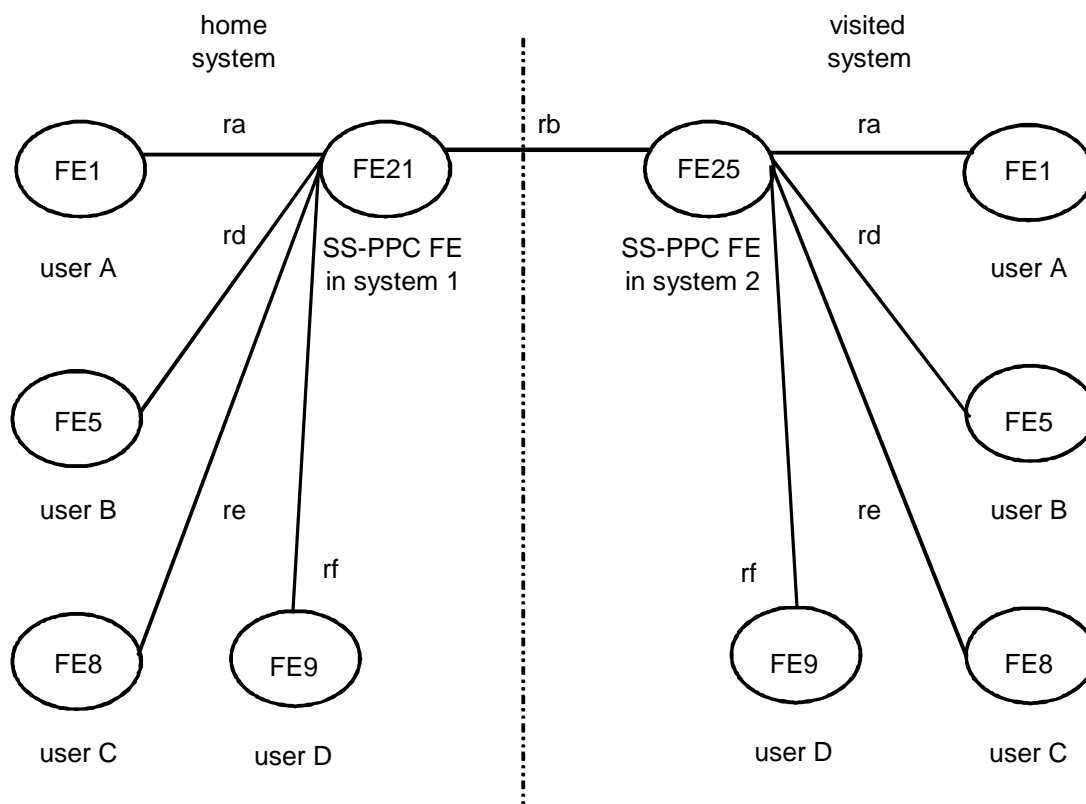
home system

visited system

ra

rb

ra

FE1

FE21

FE25

FE1

rd

SS-PPC FE in system 1

SS-PPC FE in system 2

rd

user A

user A

FE5

FE5

user B

re

re

user B

rf

rf

FE8

FE9

FE9

FE8

user C

user D

user D

user C